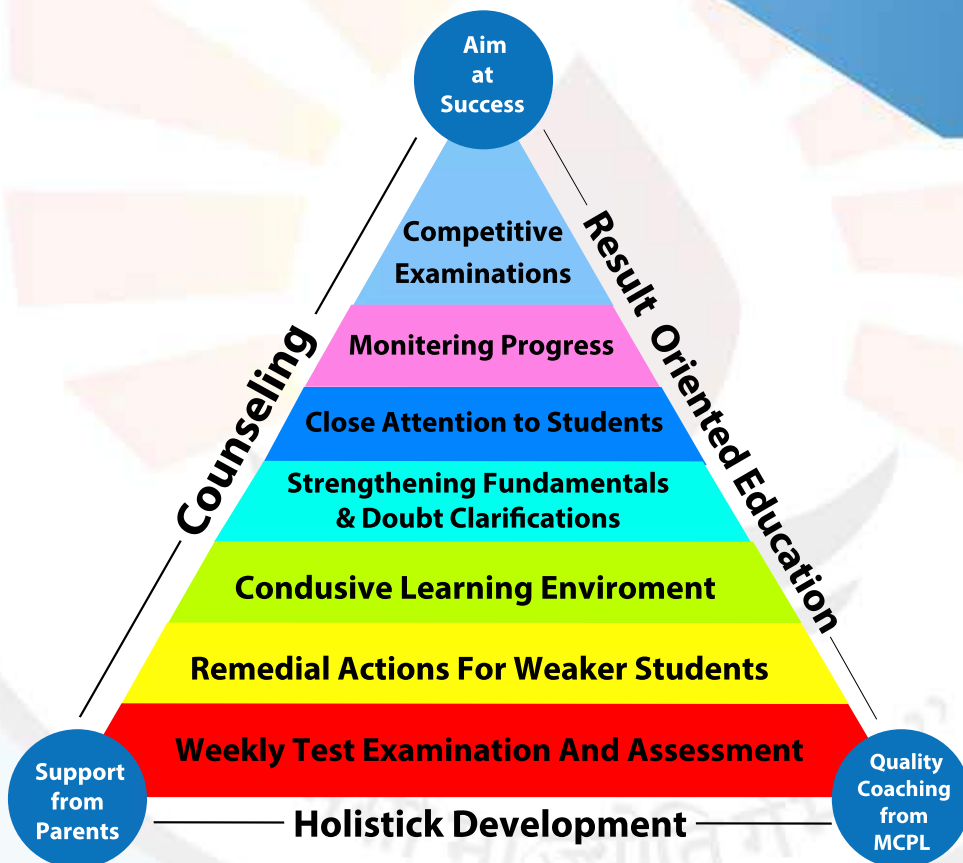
Aim at Success

Competitive Examinations

Monitering Progress

Close Attention to Students

Strengthening Fundamentals & Doubt Clarifications

Condusive Learning Enviroment

Remedial Actions For Weaker Students

Weekly Test Examination And Assessment

Counseling

Result Oriented Education

Support from Parents

Holistick Development

Quality Coaching from MCPL